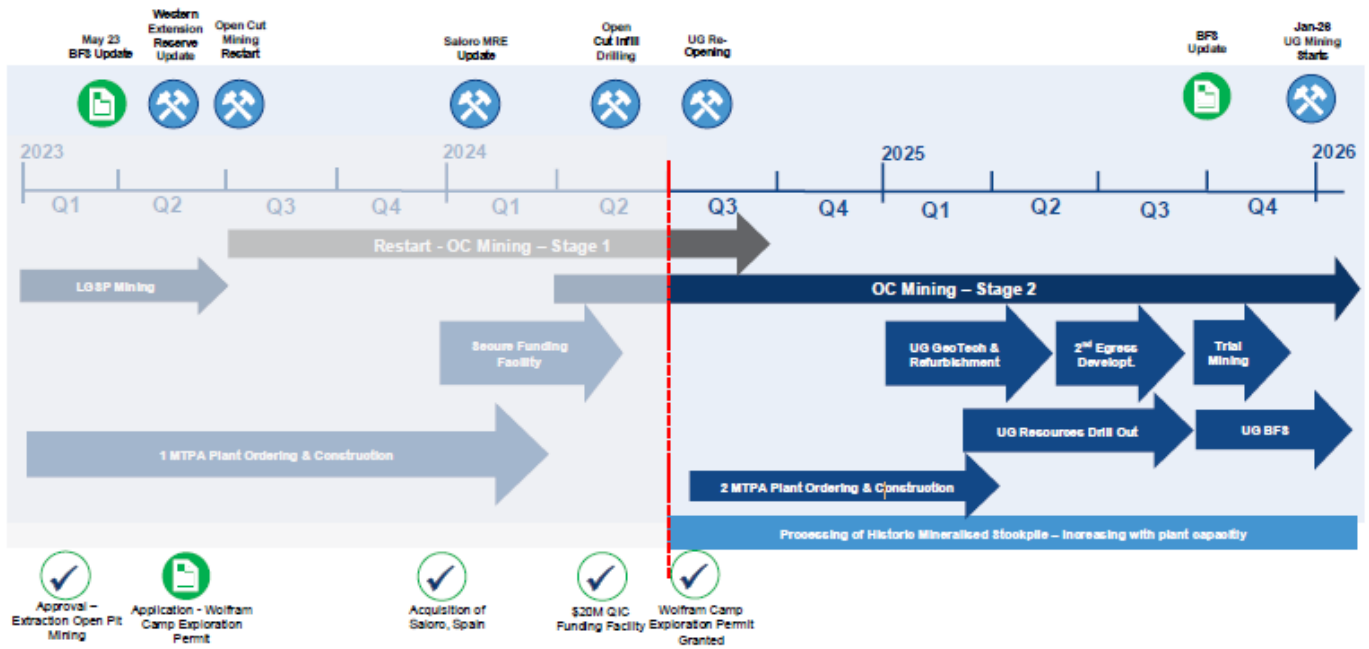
May 23 BFS Update

Western Extension Reserve Update

Open Cut Mining Restart

Saloro MRE Update

Open Cut Infill Drilling

UG Re-Opening

BFS Update

Jan-26 UG Mining Starts

2023

2024

2025

2026

Q1 Q2 Q3 Q4 Q1 Q2 Q3 Q4 Q1 Q2 Q3 Q4

Restart - OC Mining – Stage 1

LGSP Mining

OC Mining – Stage 2

Secure Funding Facility

UG GeoTech & Refurbishment

$2^{nd}$ Egress Developt.

Trial Mining

UG Resources Drill Out

UG BFS

1 MTPA Plant Ordering & Construstion

2 MTPA Plant Ordering & Construstion

Processing of Historic Mineralised Stockpile – increasing with plant capacity

Approval – Extraction Open Pit Mining

Application - Wolfram Camp Exploration Permit

Acquisition of Saloro, Spain

$20M QIC Funding Facility

Wolfram Camp Exploration Permit Granted